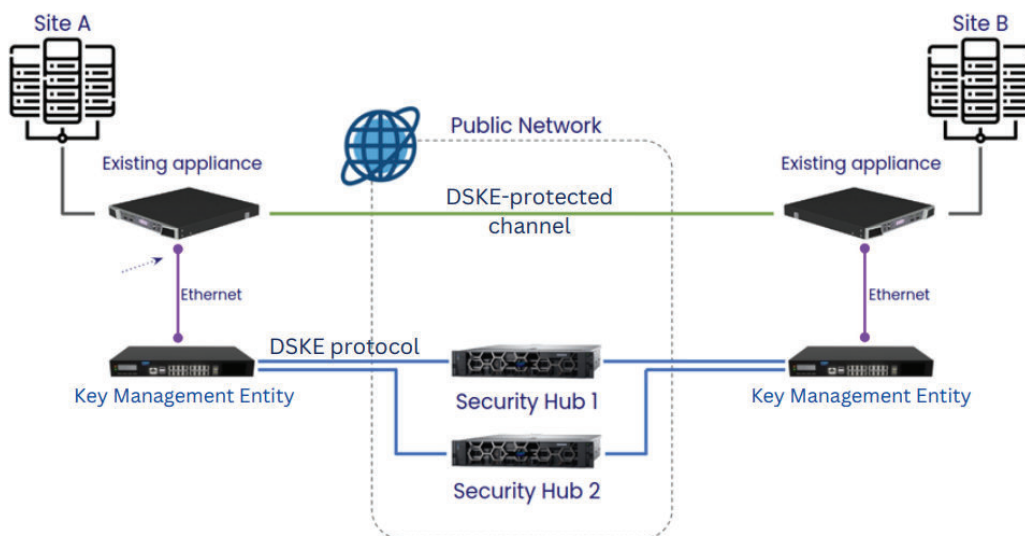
Site A

Site B

Public Network

Existing appliance

Existing appliance

DSKE-protected channel

Ethernet

Ethernet

DSKE protocol

Key Management Entity

Security Hub 1

Key Management Entity

Security Hub 2